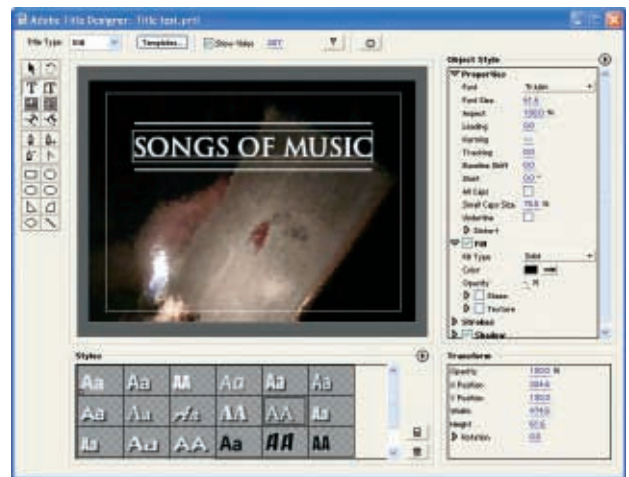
Adobe Title Designer: Title test.prtl

Title Type: Still Templates... Show Video 00T

SONGS OF MUSIC

Object Style
Properties
Font Trajan
Font Size 61.6
Aspect 100.0 %
Leading 0.0
Kerning —
Tracking 0.0
Baseline Shift 0.0
Slant 0.0 °
All Caps
Small Caps Size 75.0 %
Underline
Distort
Fill
Fill Type Solid
Color
Opacity 100 %
Sheen
Texture
Strokes
Shadow

Styles
Aa Aa Aa Aa Aa Aa
Aa Aa Aa AA AA Aa
Aa Aa AA Aa AA AA

Transform
Opacity 100.0 %
X Position 384.6
Y Position 180.0
Width 474.0
Height 92.6
Rotation 0.0